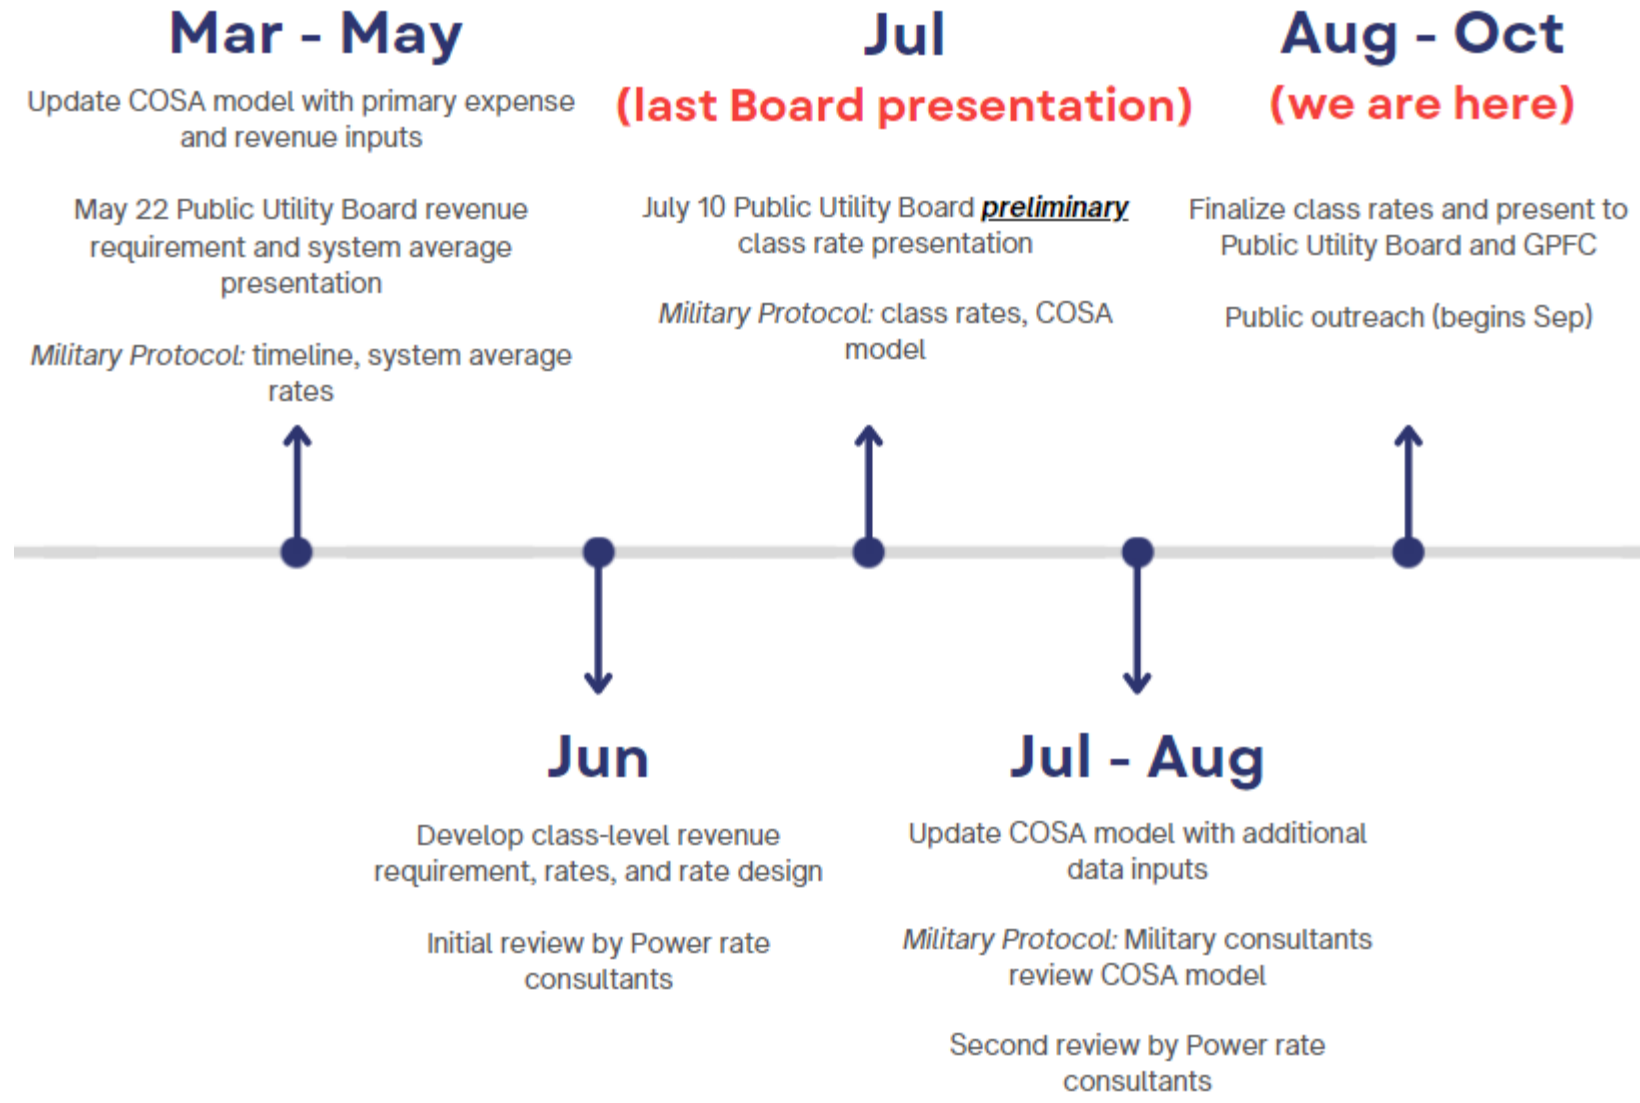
Mar - May

Update COSA model with primary expense and revenue inputs

May 22 Public Utility Board revenue requirement and system average presentation

*Military Protocol:* timeline, system average rates

Jul

(last Board presentation)

July 10 Public Utility Board ***preliminary*** class rate presentation

*Military Protocol:* class rates, COSA model

Aug - Oct

(we are here)

Finalize class rates and present to Public Utility Board and GPFC

Public outreach (begins Sep)

Jun

Develop class-level revenue requirement, rates, and rate design

Initial review by Power rate consultants

Jul - Aug

Update COSA model with additional data inputs

*Military Protocol:* Military consultants review COSA model

Second review by Power rate consultants